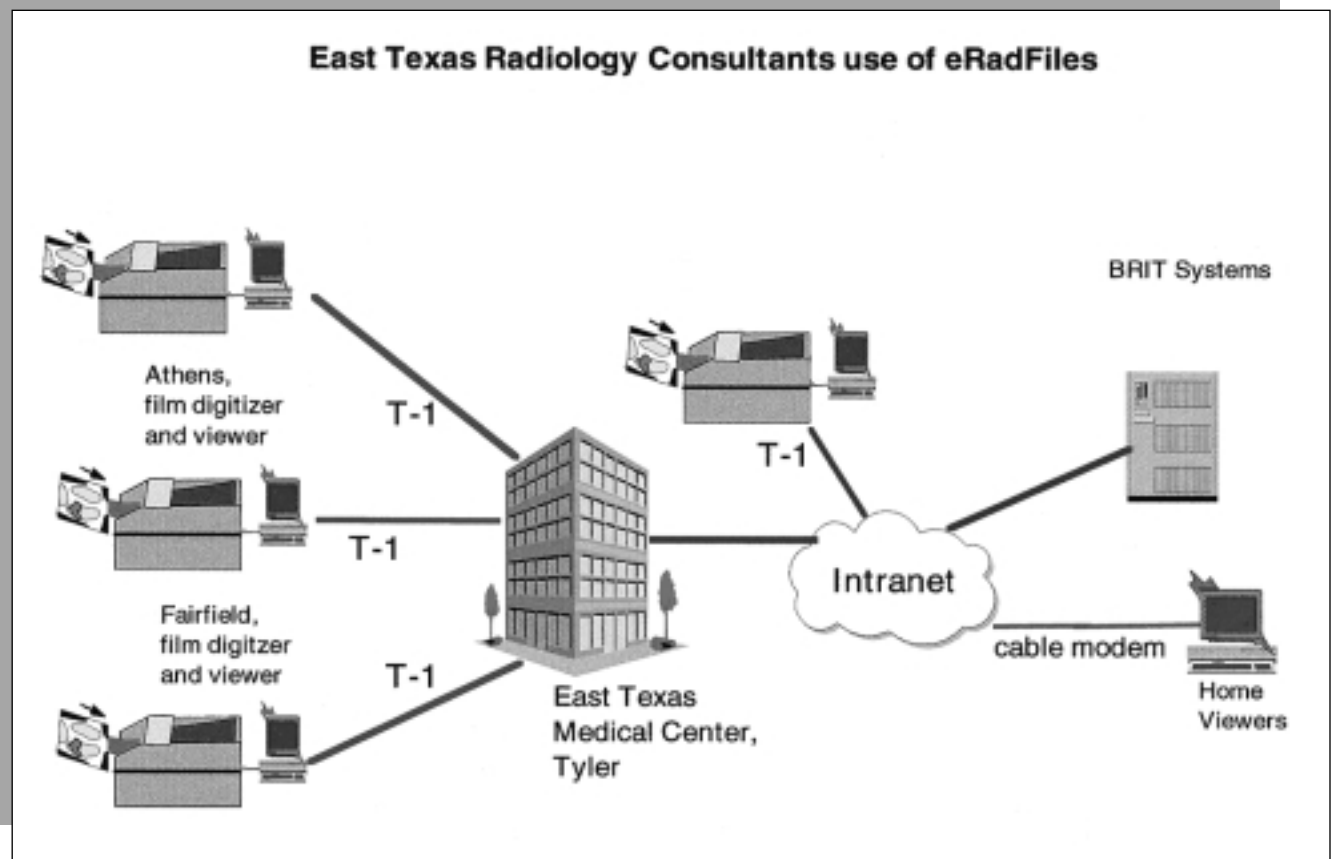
East Texas Radiology Consultants use of eRadFiles

BRIT Systems

Athens, film digitizer and viewer

T-1

T-1

T-1

Fairfield, film digitzer and viewer

T-1

Intranet

cable modem

East Texas Medical Center, Tyler

Home Viewers